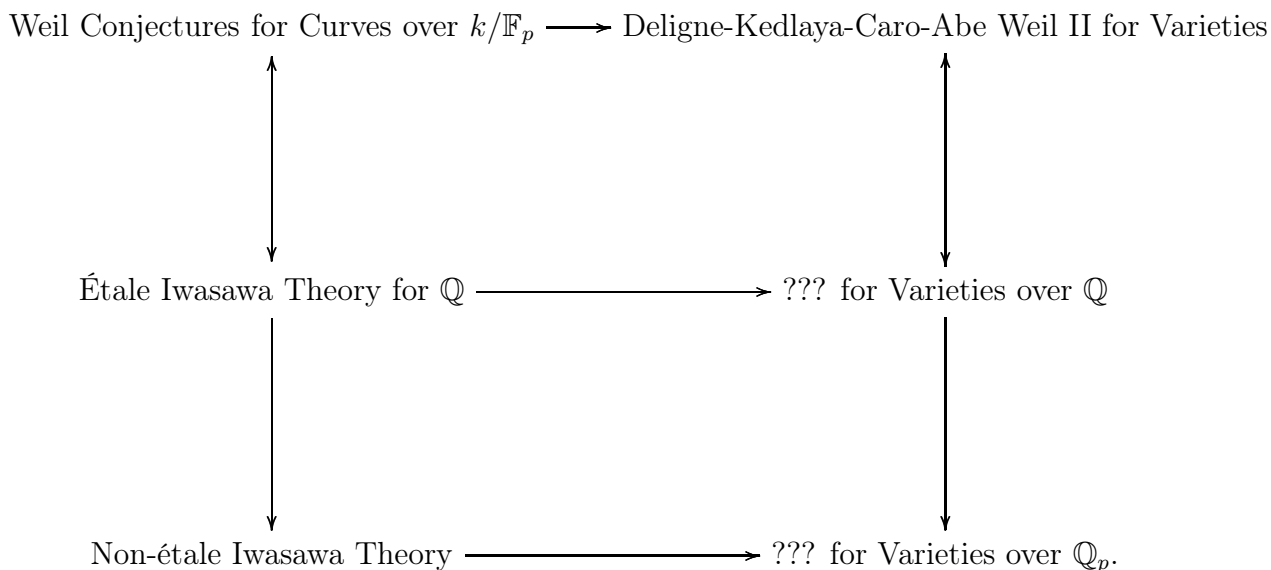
Weil Conjectures for Curves over $k/\mathbb{F}_p$ Deligne-Kedlaya-Caro-Abe Weil II for Varieties

Étale Iwasawa Theory for $\mathbb{Q}$ ??? for Varieties over $\mathbb{Q}$

Non-étale Iwasawa Theory ??? for Varieties over $\mathbb{Q}_p$.